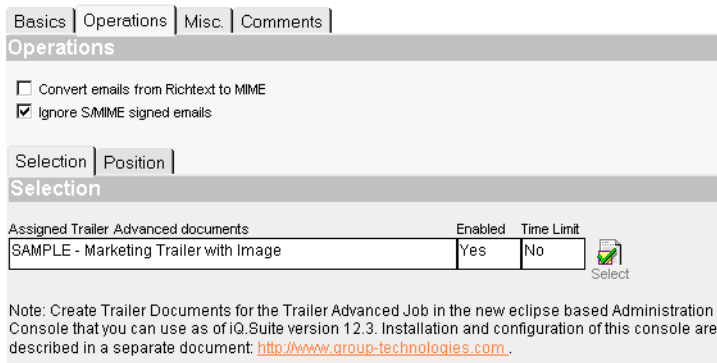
Basics | Operations | Misc. | Comments

Operations

Convert emails from Richtext to MIME
Ignore S/MIME signed emails

Selection | Position

Selection

| Assigned Trailer Advanced documents | Enabled | Time Limit |
|---|---|---|
| SAMPLE - Marketing Trailer with Image | Yes | No |

Select

Note: Create Trailer Documents for the Trailer Advanced Job in the new eclipse based Administration Console that you can use as of iQ.Suite version 12.3. Installation and configuration of this console are described in a separate document: http://www.group-technologies.com .